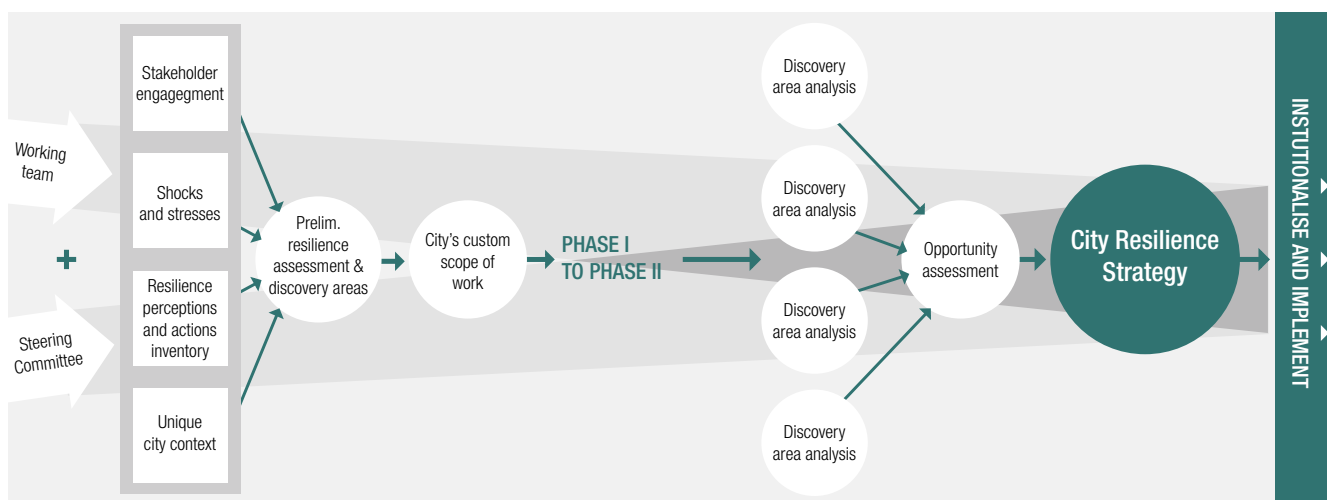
Working team

+

Steering Committee

Stakeholder engagegment

Shocks and stresses

Resilience perceptions and actions inventory

Unique city context

Prelim. resilience assessment & discovery areas

City's custom scope of work

PHASE I TO PHASE II

Discovery area analysis

Discovery area analysis

Discovery area analysis

Discovery area analysis

Opportunity assessment

City Resilience Strategy

INSTUTIONALISE AND IMPLEMENT